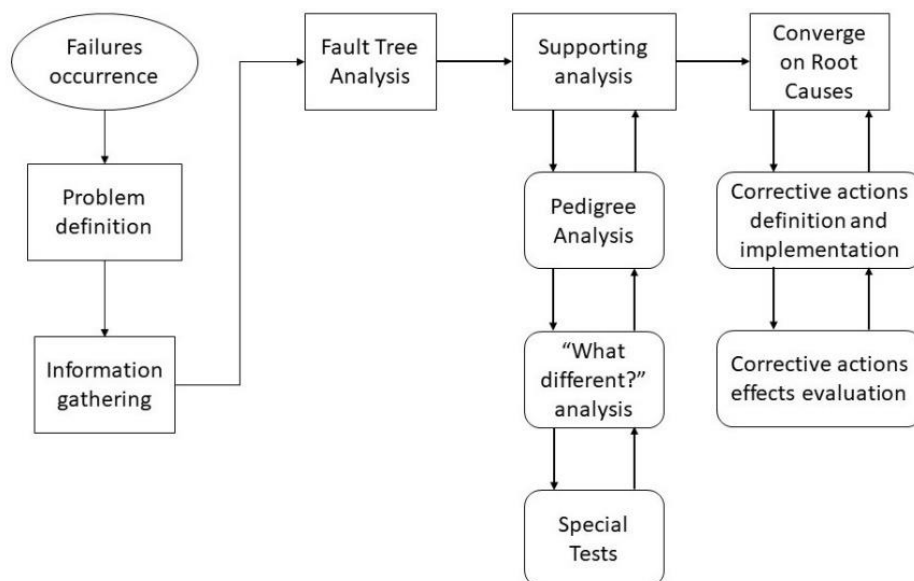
Failures occurrence

Problem definition

Information gathering

Fault Tree Analysis

Supporting analysis

Pedigree Analysis

"What different?" analysis

Special Tests

Converge on Root Causes

Corrective actions definition and implementation

Corrective actions effects evaluation